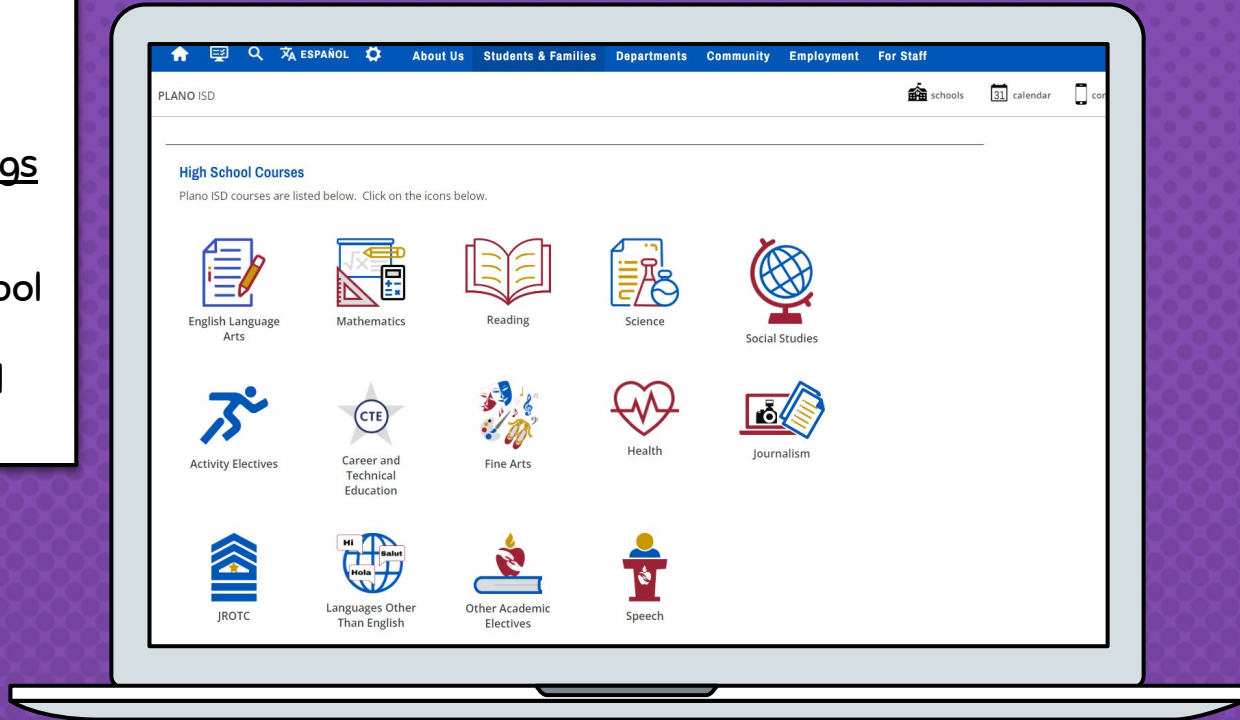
gs

ool

l

ESPAÑOL About Us Students & Families Departments Community Employment For Staff

PLANO ISD

schools 31 calendar con

High School Courses

Plano ISD courses are listed below. Click on the icons below.

English Language Arts

Mathematics

Reading

Science

Social Studies

Activity Electives

CTE

Career and Technical Education

Fine Arts

Health

Journalism

JROTC

Hi Salut Hola

Languages Other Than English

Other Academic Electives

Speech